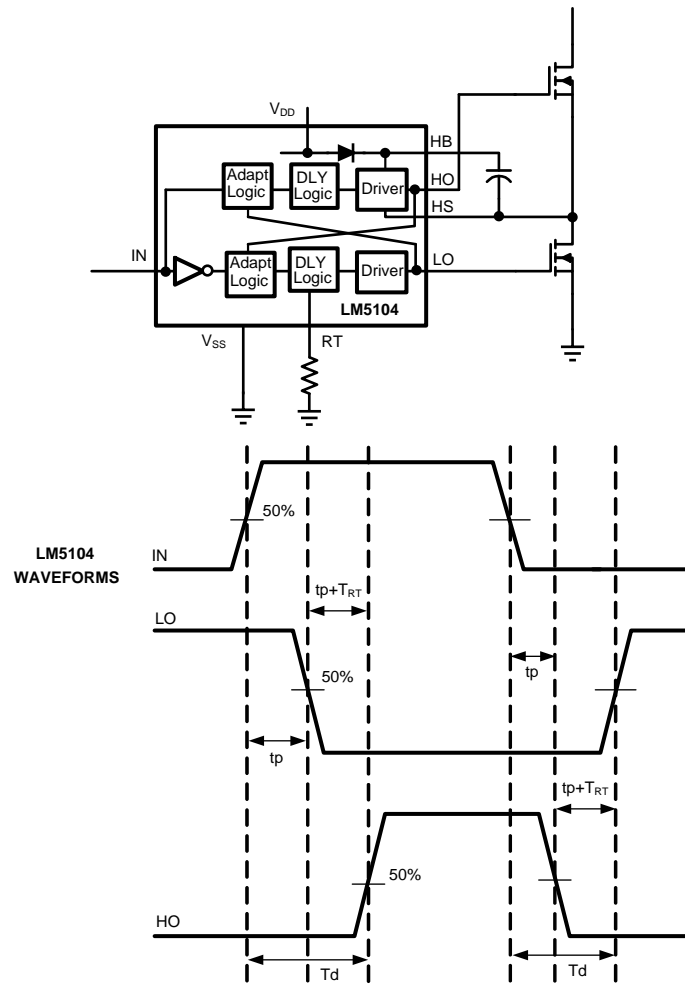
$V_{DD}$

HB

Adapt Logic

DLY Logic

Driver

HO

HS

IN

Adapt Logic

DLY Logic

Driver

LO

LM5104

$V_{SS}$

RT

LM5104 WAVEFORMS

IN

50%

$tp+T_{RT}$

LO

50%

tp

tp

$tp+T_{RT}$

50%

HO

Td

Td